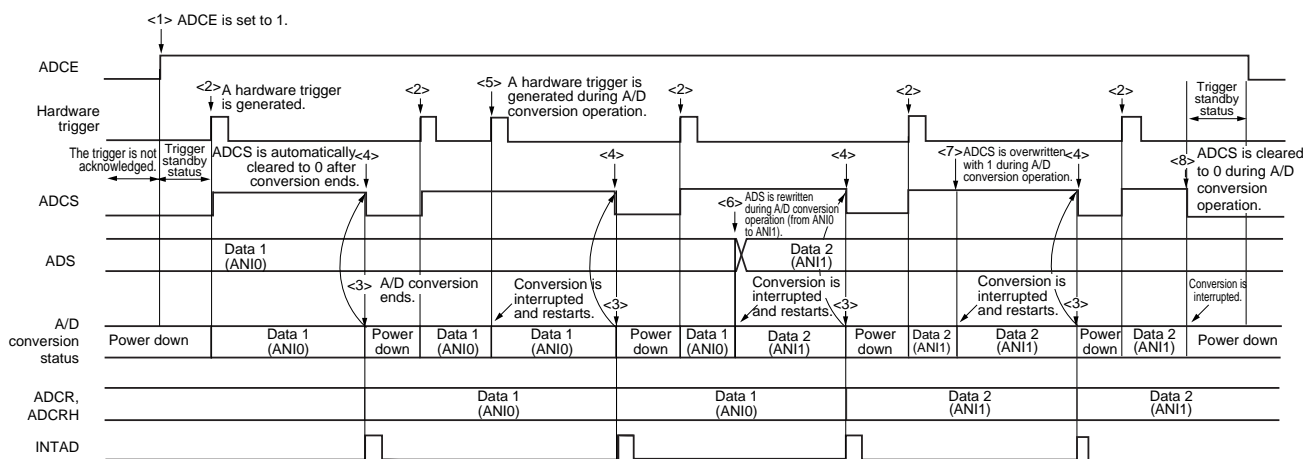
<1> ADCE is set to 1.

ADCE

Hardware trigger

<2> A hardware trigger is generated.

<2>

<5> A hardware trigger is generated during A/D conversion operation.

<2>

<2>

<2>

Trigger standby status

The trigger is not acknowledged.

Trigger standby status

ADCS is automatically cleared to 0 after conversion ends.

<4>

<4>

<4>

<7> ADCS is overwritten with 1 during A/D conversion operation.

<4>

<8> ADCS is cleared to 0 during A/D conversion operation.

ADCS

<6> ADS is rewritten during A/D conversion operation (from ANI0 to ANI1).

ADS

Data 1 (ANI0)

Data 2 (ANI1)

<3> A/D conversion ends.

Conversion is interrupted and restarts.

<3>

Conversion is interrupted and restarts.

<3>

Conversion is interrupted and restarts.

<3>

Conversion is interrupted.

A/D conversion status

| Power down | Data 1 (ANI0) | Power down | Data 1 (ANI0) | Data 1 (ANI0) | Power down | Data 1 (ANI0) | Data 2 (ANI1) | Power down | Data 2 (ANI1) | Data 2 (ANI1) | Power down | Data 2 (ANI1) | Power down |
|---|---|---|---|---|---|---|---|---|---|---|---|---|---|

ADCR, ADCRH

Data 1 (ANI0)

Data 1 (ANI0)

Data 2 (ANI1)

Data 2 (ANI1)

INTAD